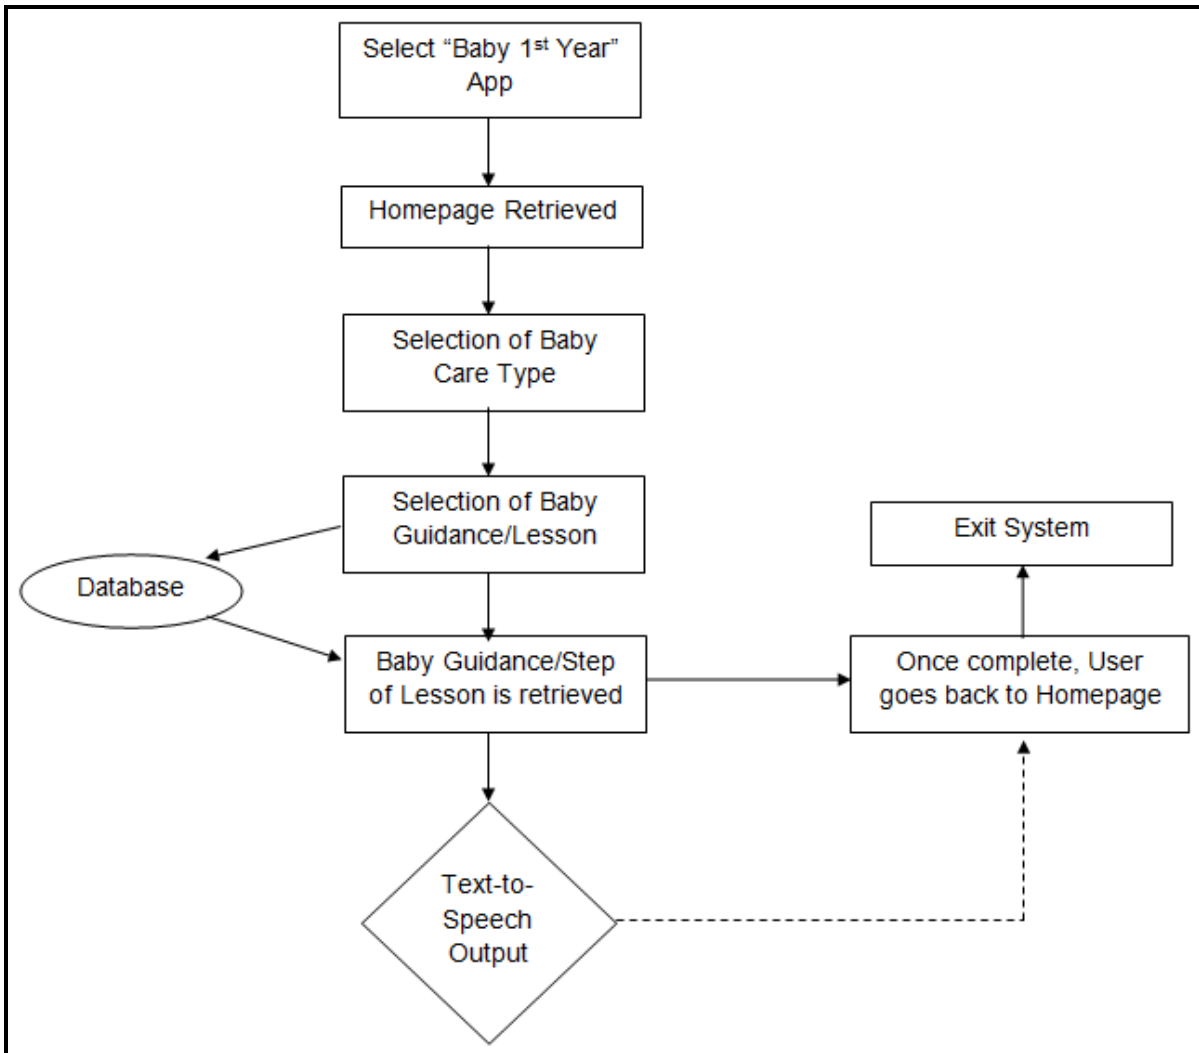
Select “Baby 1st Year” App

Homepage Retrieved

Selection of Baby Care Type

Selection of Baby Guidance/Lesson

Database

Baby Guidance/Step of Lesson is retrieved

Text-to-Speech Output

Once complete, User goes back to Homepage

Exit System